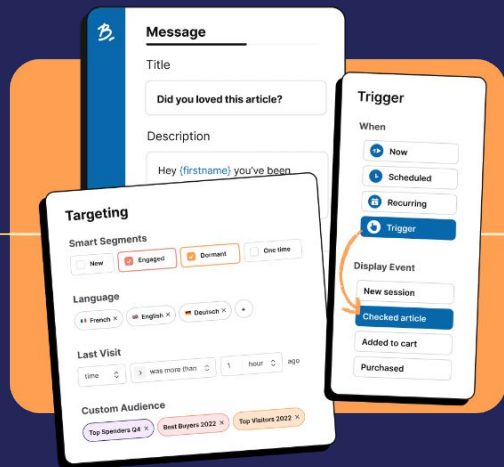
B.

Message

Title

Did you loved this article?

Description

Hey {firstname} you've been

Trigger

When

Now

Scheduled

Recurring

Trigger

Display Event

New session

Checked article

Added to cart

Purchased

Targeting

Smart Segments

New

Engaged

Dormant

One time

Language

French ×

English ×

Deutsch ×

+

Last Visit

time

was more than

1

hour

ago

Custom Audience

Top Spenders Q4 ×

Best Buyers 2022 ×

Top Visitors 2022 ×